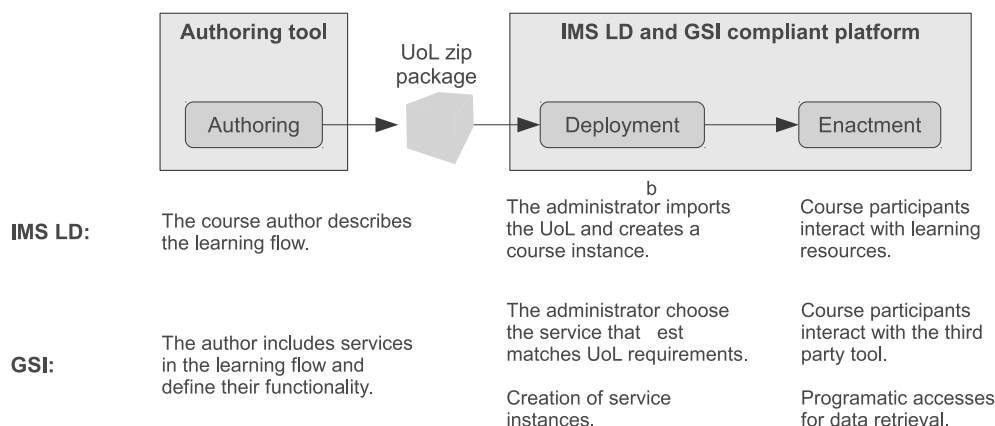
Authoring tool

Authoring

UoL zip package

IMS LD and GSI compliant platform

Deployment

Enactment

b

IMS LD:

The course author describes the learning flow.

The administrator imports the UoL and creates a course instance.

Course participants interact with learning resources.

GSI:

The author includes services in the learning flow and define their functionality.

The administrator choose the service that est matches UoL requirements.

Creation of service instances.

Course participants interact with the third party tool.

Programatic accesses for data retrieval.